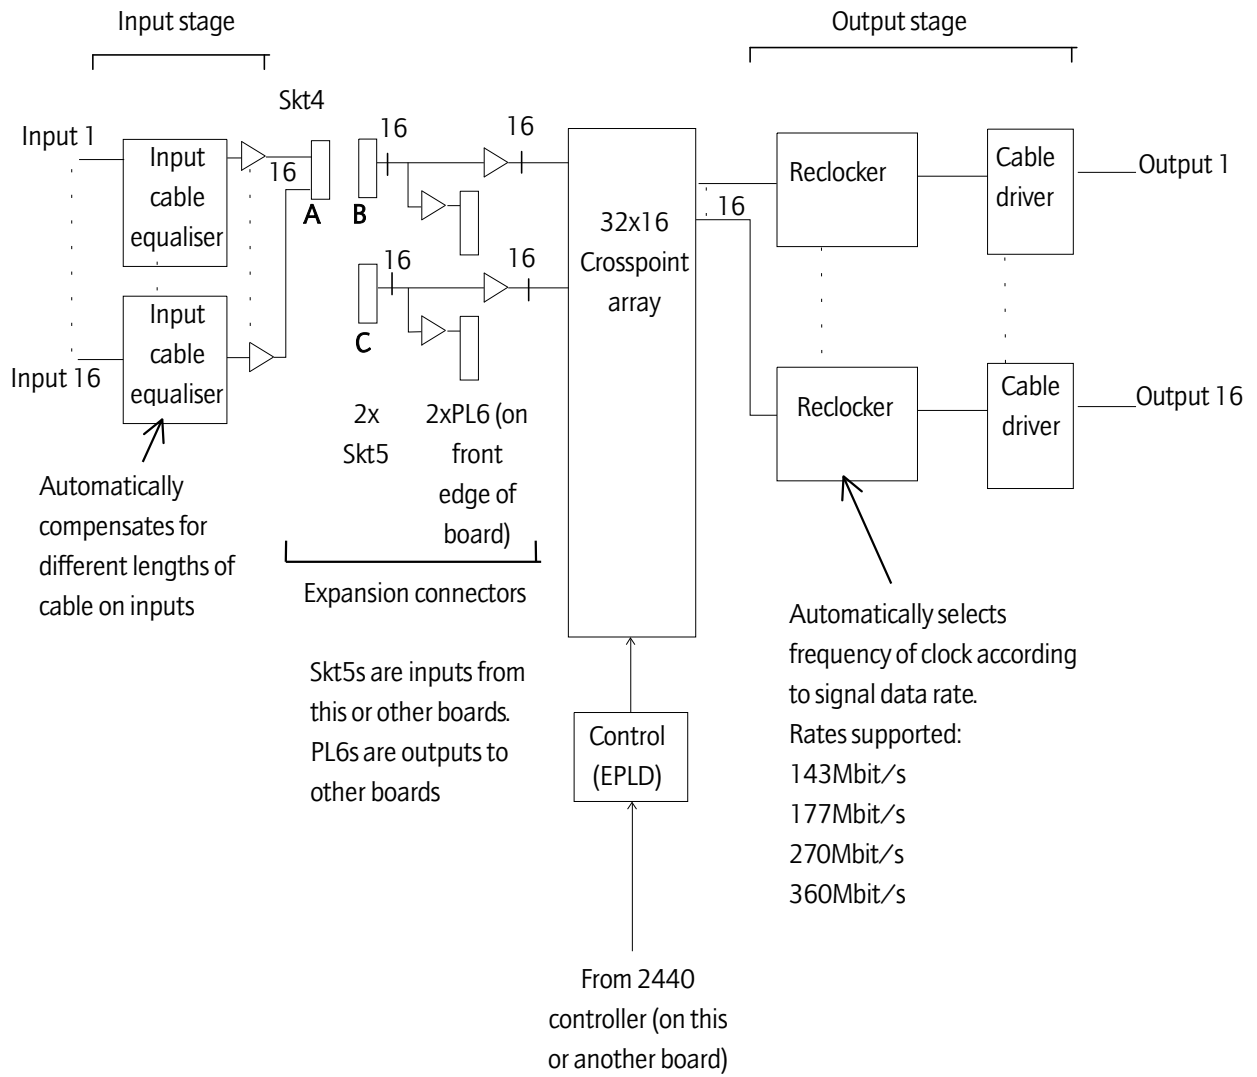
Input stage

Output stage

Skt4

Input 1

Input cable equaliser

16

A

B

16

16

32x16 Crosspoint array

16

Reclocker

Cable driver

Output 1

16

16

C

Input cable equaliser

Input 16

Reclocker

Cable driver

Output 16

2x Skt5

2xPL6 (on front edge of board)

Automatically compensates for different lengths of cable on inputs

Expansion connectors

Automatically selects frequency of clock according to signal data rate.
Rates supported:
143Mbit/s
177Mbit/s
270Mbit/s
360Mbit/s

Skt5s are inputs from this or other boards. PL6s are outputs to other boards

Control (EPLD)

From 2440 controller (on this or another board)